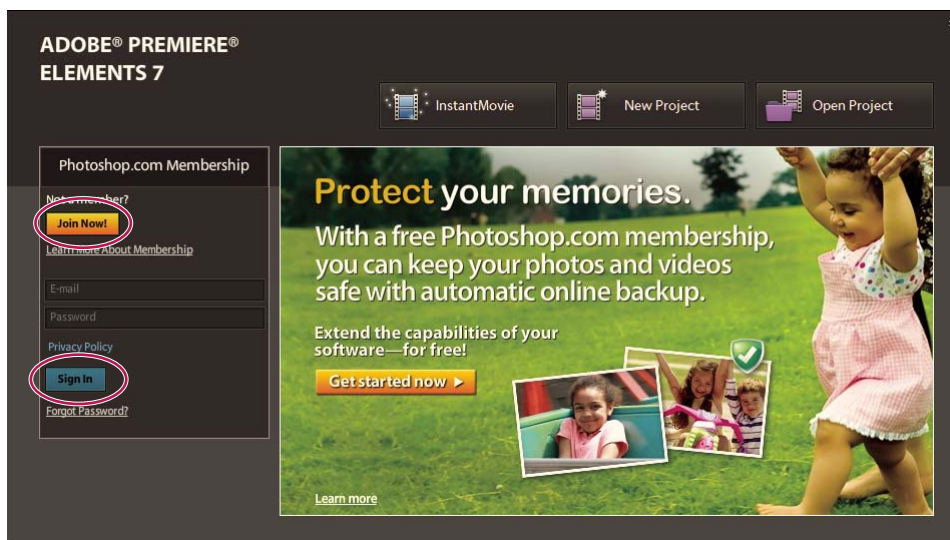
ADOBE® PREMIERE® ELEMENTS 7

InstantMovie

New Project

Open Project

Photoshop.com Membership

Not a member?

Join Now!

Learn more About Membership

E-mail

Password

Privacy Policy

Sign In

Forgot Password?

Protect your memories.

With a free Photoshop.com membership, you can keep your photos and videos safe with automatic online backup.

Extend the capabilities of your software—for free!

Get started now ▸

Learn more